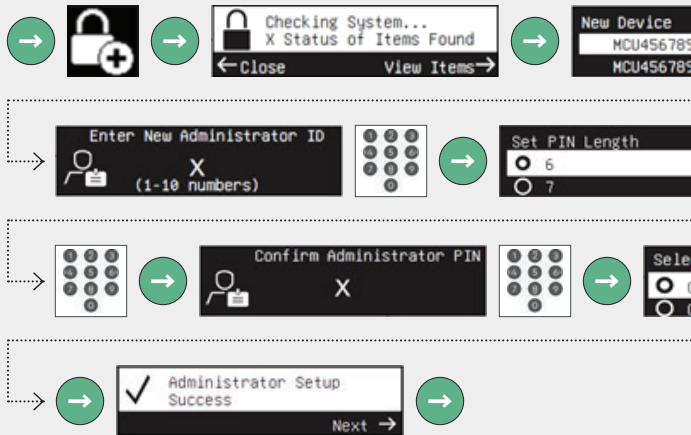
Checking System...
X Status of Items Found
←Close
View Items→

New Device
MCU45678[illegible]
MCU45678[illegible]

Enter New Administrator ID
X
(1-10 numbers)

1 2 3
4 5 6
7 8 9
0

Set PIN Length
6
7

1 2 3
4 5 6
7 8 9
0

Confirm Administrator PIN
X

1 2 3
4 5 6
7 8 9
0

Sele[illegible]

Administrator Setup
Success
Next →